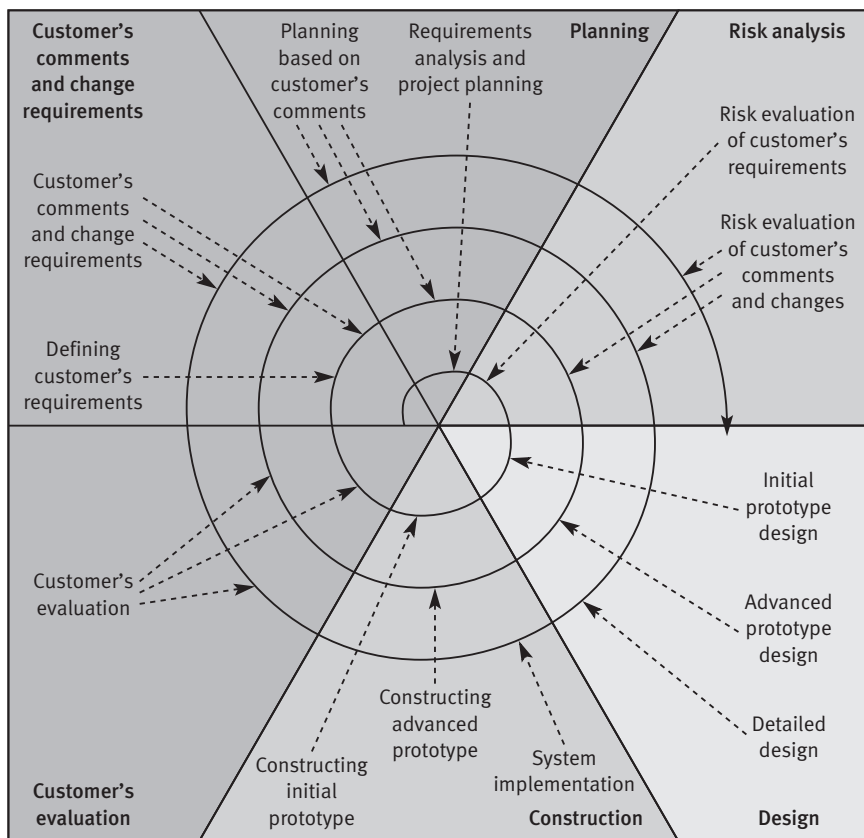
Customer's comments and change requirements

Planning based on customer's comments

Requirements analysis and project planning

Planning

Risk analysis

Risk evaluation of customer's requirements

Customer's comments and change requirements

Risk evaluation of customer's comments and changes

Defining customer's requirements

Initial prototype design

Customer's evaluation

Advanced prototype design

Constructing advanced prototype

Detailed design

System implementation

Constructing initial prototype

Customer's evaluation

Construction

Design